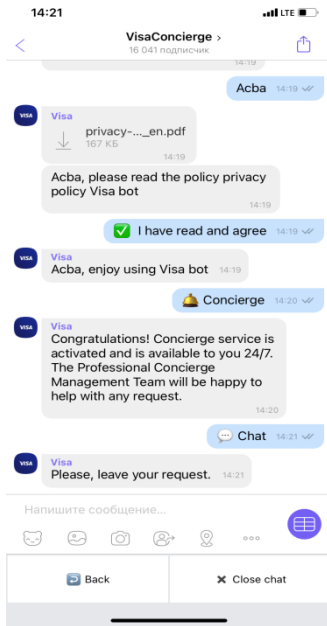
14:21
LTE

VisaConcierge >
16 041 подписчик

14:19

Acba 14:19

Visa
privacy-..._en.pdf
167 КБ
14:19

Acba, please read the policy privacy policy Visa bot
14:19

✅ I have read and agree 14:19

Visa
Acba, enjoy using Visa bot 14:19

🛎️ Concierge 14:20

Visa
Congratulations! Concierge service is activated and is available to you 24/7. The Professional Concierge Management Team will be happy to help with any request.
14:20

💬 Chat 14:21

Visa
Please, leave your request. 14:21

Напишите сообщение...

Back

Close chat